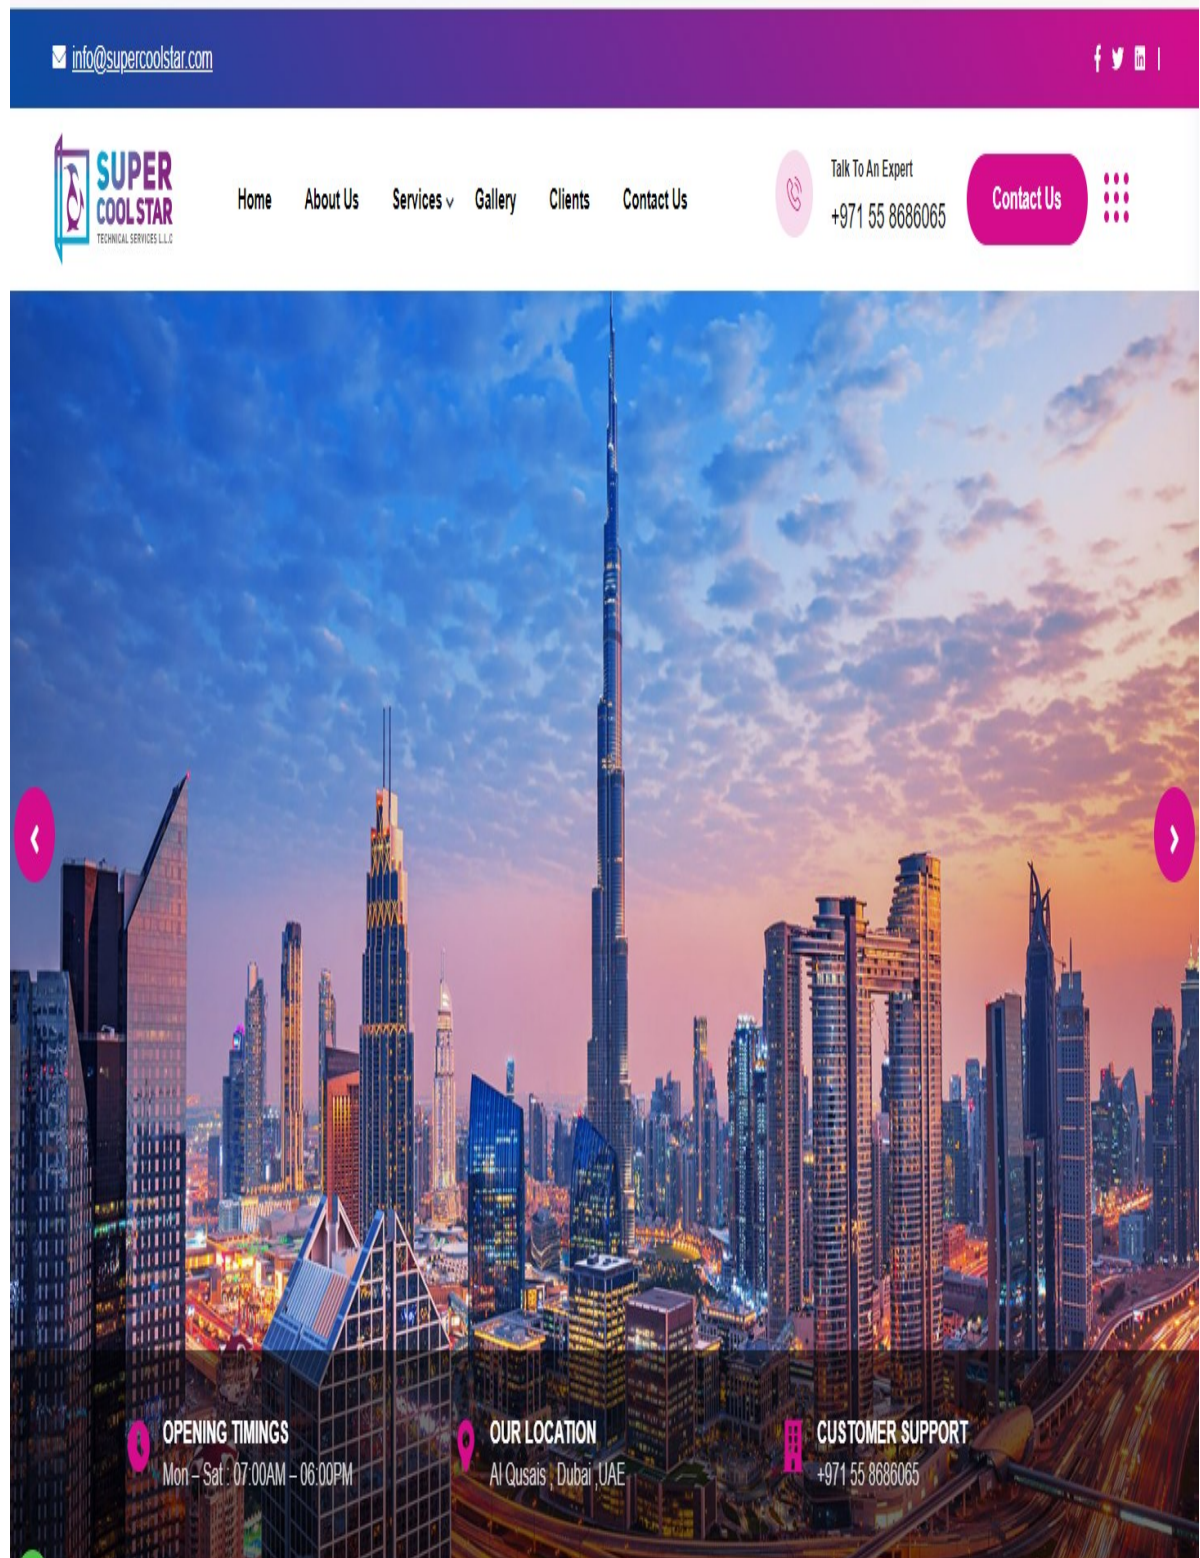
info@supercoolstar.com

SUPER COOL STAR TECHNICAL SERVICES L.L.C

Home About Us Services Gallery Clients Contact Us

Talk To An Expert
+971 55 8686065

Contact Us

‹ ›

OPENING TIMINGS
Mon – Sat : 07:00AM – 06:00PM

OUR LOCATION
Al Qusais , Dubai ,UAE

CUSTOMER SUPPORT
+971 55 8686065